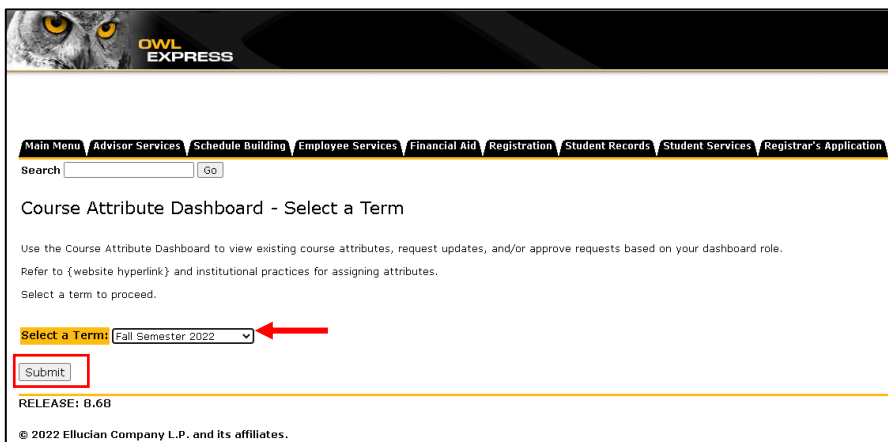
OWL EXPRESS

Main Menu | Advisor Services | Schedule Building | Employee Services | Financial Aid | Registration | Student Records | Student Services | Registrar's Application

Search Go

Course Attribute Dashboard - Select a Term

Use the Course Attribute Dashboard to view existing course attributes, request updates, and/or approve requests based on your dashboard role.

Refer to {website hyperlink} and institutional practices for assigning attributes.

Select a term to proceed.

Select a Term: Fall Semester 2022

Submit

RELEASE: 8.68

© 2022 Ellucian Company L.P. and its affiliates.